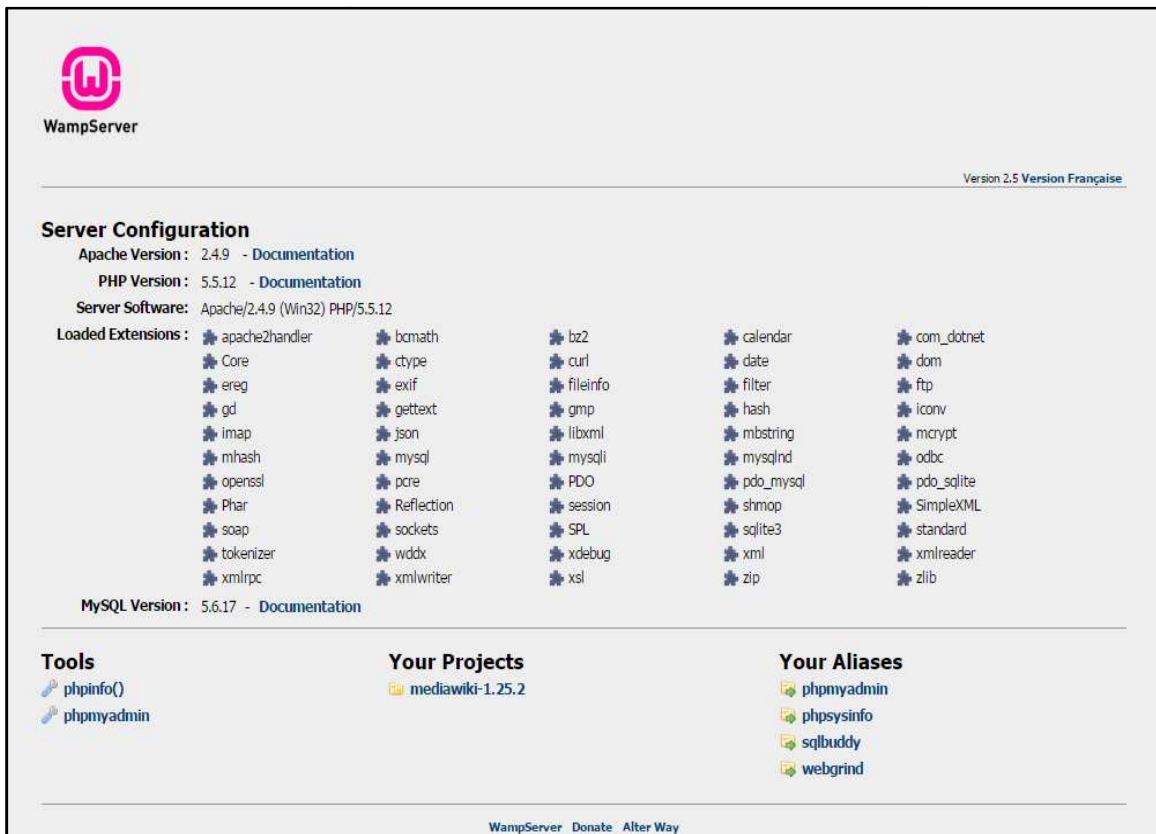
WampServer

Version 2.5 Version Française

Server Configuration

Apache Version : 2.4.9 - Documentation

PHP Version : 5.5.12 - Documentation

Server Software: Apache/2.4.9 (Win32) PHP/5.5.12

Loaded Extensions :

| | | | | |
|---|---|---|---|---|
| apache2handler | bcmath | bz2 | calendar | com_dotnet |
| Core | ctype | curl | date | dom |
| ereg | exif | fileinfo | filter | ftp |
| gd | gettext | gmp | hash | iconv |
| imap | json | libxml | mbstring | mcrypt |
| mhash | mysql | mysqli | mysqlnd | odbc |
| openssl | pcre | PDO | pdo_mysql | pdo_sqlite |
| Phar | Reflection | session | shmop | SimpleXML |
| soap | sockets | SPL | sqlite3 | standard |
| tokenizer | wddx | xdebug | xml | xmlreader |
| xmlrpc | xmlwriter | xsl | zip | zlib |

MySQL Version : 5.6.17 - Documentation

Tools
phpinfo()
phpmyadmin

Your Projects
mediawiki-1.25.2

Your Aliases
phpmyadmin
phpsysinfo
sqlbuddy
webgrind

WampServer Donate Alter Way